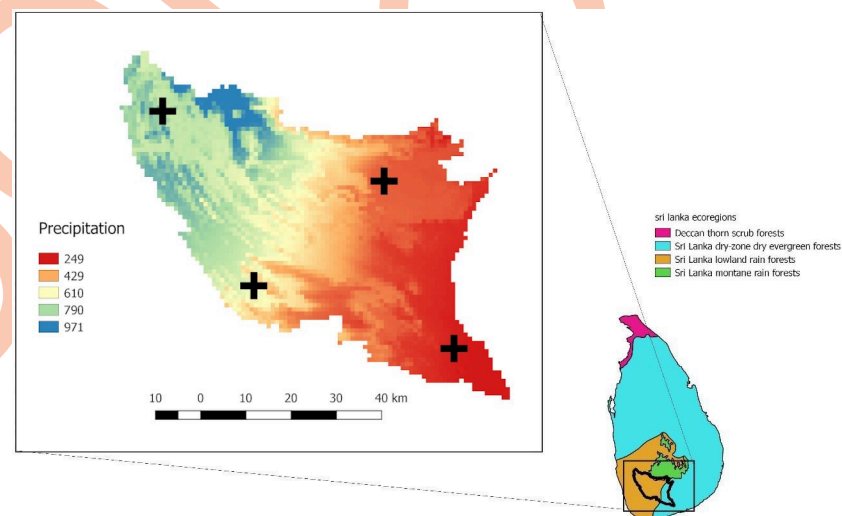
Precipitation
249
429
610
790
971

10 0 10 20 30 40 km

sri lanka ecoregions
Deccan thorn scrub forests
Sri Lanka dry-zone dry evergreen forests
Sri Lanka lowland rain forests
Sri Lanka montane rain forests